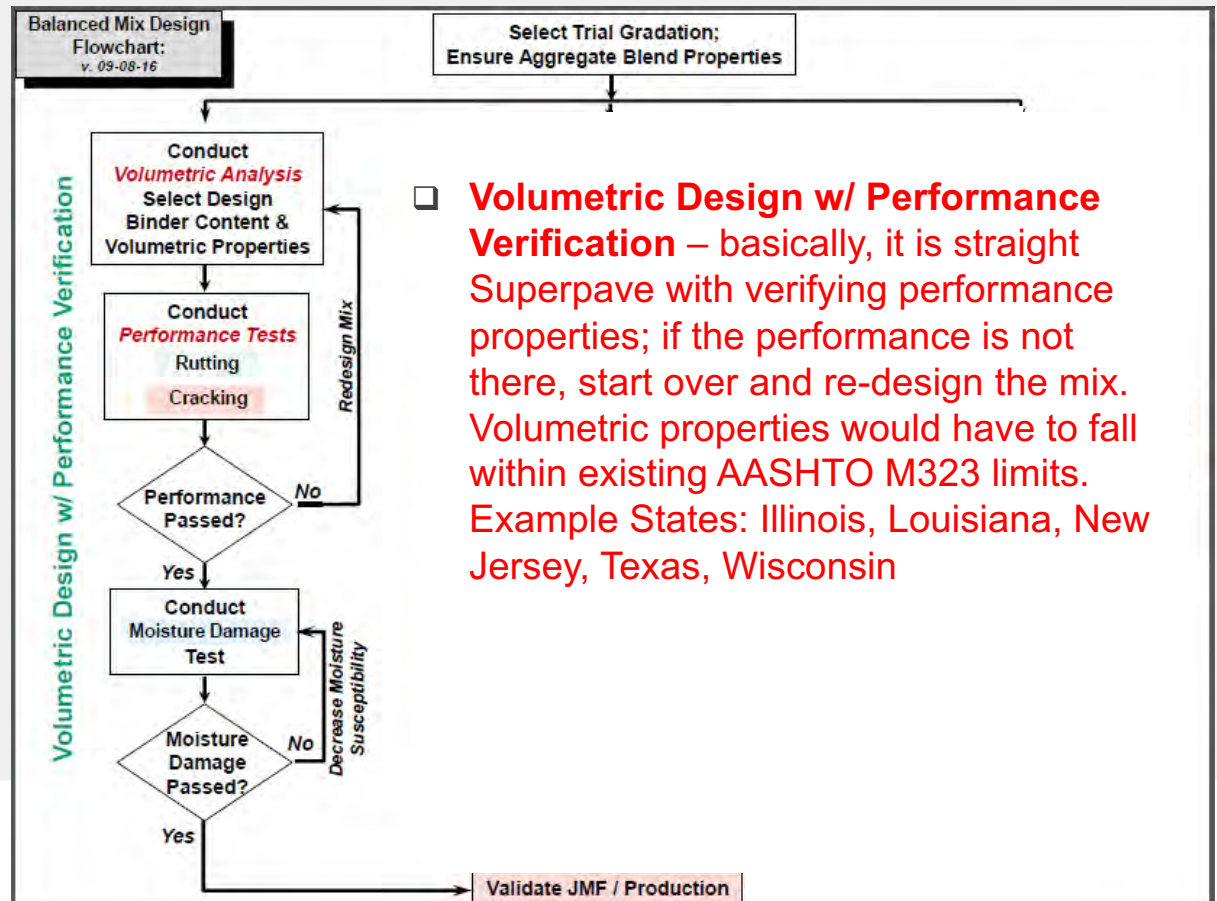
Balanced Mix Design Flowchart:
v. 09-08-16

Select Trial Gradation;
Ensure Aggregate Blend Properties

Volumetric Design w/ Performance Verification

Conduct
Volumetric Analysis
Select Design Binder Content & Volumetric Properties

Conduct
Performance Tests
Rutting
Cracking

Redesign Mix

Performance Passed?

No

Yes

Conduct
Moisture Damage
Test

Decrease Moisture Susceptibility

Moisture Damage Passed?

No

Yes

Validate JMF / Production

❑ **Volumetric Design w/ Performance Verification** – basically, it is straight Superpave with verifying performance properties; if the performance is not there, start over and re-design the mix. Volumetric properties would have to fall within existing AASHTO M323 limits. Example States: Illinois, Louisiana, New Jersey, Texas, Wisconsin